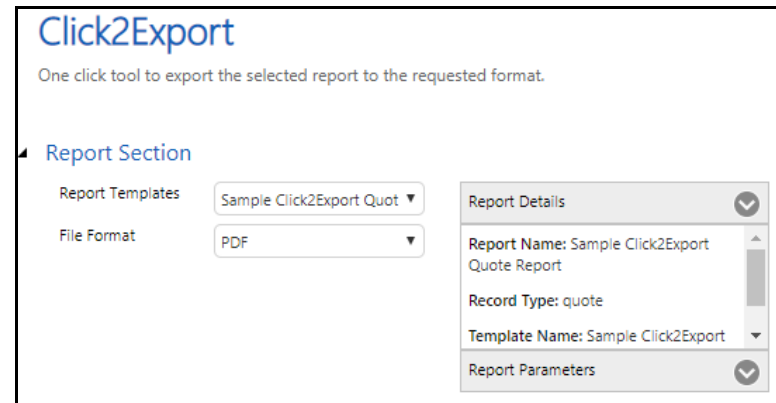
Click2Export

One click tool to export the selected report to the requested format.

Report Section

Report Templates
Sample Click2Export Quot

File Format
PDF

Report Details

Report Name: Sample Click2Export Quote Report

Record Type: quote

Template Name: Sample Click2Export

Report Parameters